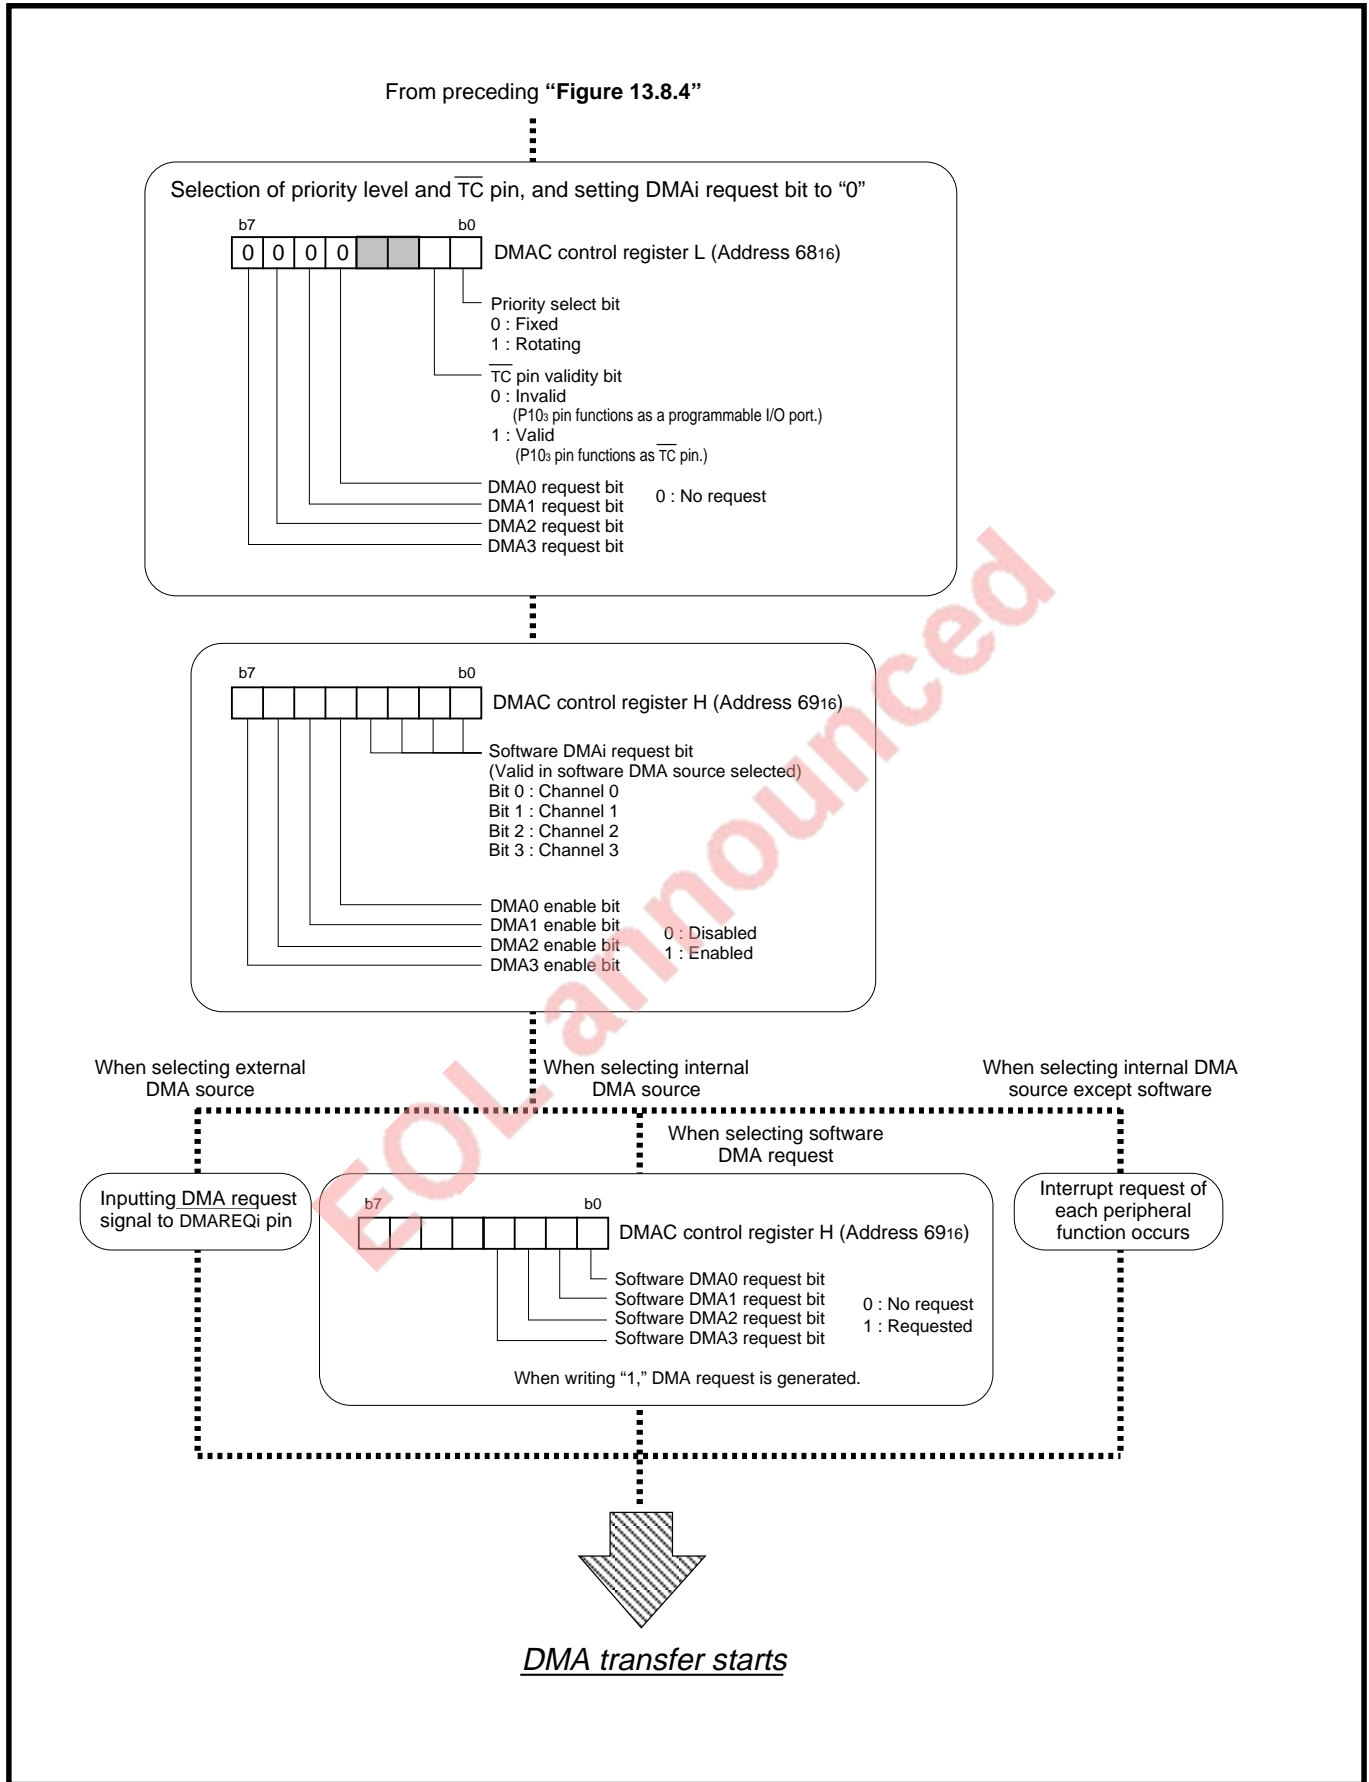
From preceding **"Figure 13.8.4"**

Selection of priority level and $\overline{TC}$ pin, and setting DMAi request bit to "0"

b7 b0

| 0 | 0 | 0 | 0 | | | | |
|---|---|---|---|---|---|---|---|

DMAC control register L (Address $68_{16}$)

Priority select bit
0 : Fixed
1 : Rotating

$\overline{TC}$ pin validity bit
0 : Invalid
(P$10_3$ pin functions as a programmable I/O port.)
1 : Valid
(P$10_3$ pin functions as $\overline{TC}$ pin.)

DMA0 request bit
DMA1 request bit
DMA2 request bit
DMA3 request bit
0 : No request

b7 b0

DMAC control register H (Address $69_{16}$)

Software DMAi request bit
(Valid in software DMA source selected)
Bit 0 : Channel 0
Bit 1 : Channel 1
Bit 2 : Channel 2
Bit 3 : Channel 3

DMA0 enable bit
DMA1 enable bit
DMA2 enable bit
DMA3 enable bit
0 : Disabled
1 : Enabled

When selecting external DMA source

When selecting internal DMA source

When selecting internal DMA source except software

When selecting software DMA request

Inputting DMA request signal to DMAREQi pin

b7 b0

DMAC control register H (Address $69_{16}$)

Software DMA0 request bit
Software DMA1 request bit
Software DMA2 request bit
Software DMA3 request bit
0 : No request
1 : Requested

When writing "1," DMA request is generated.

Interrupt request of each peripheral function occurs

DMA transfer starts

EOL announced